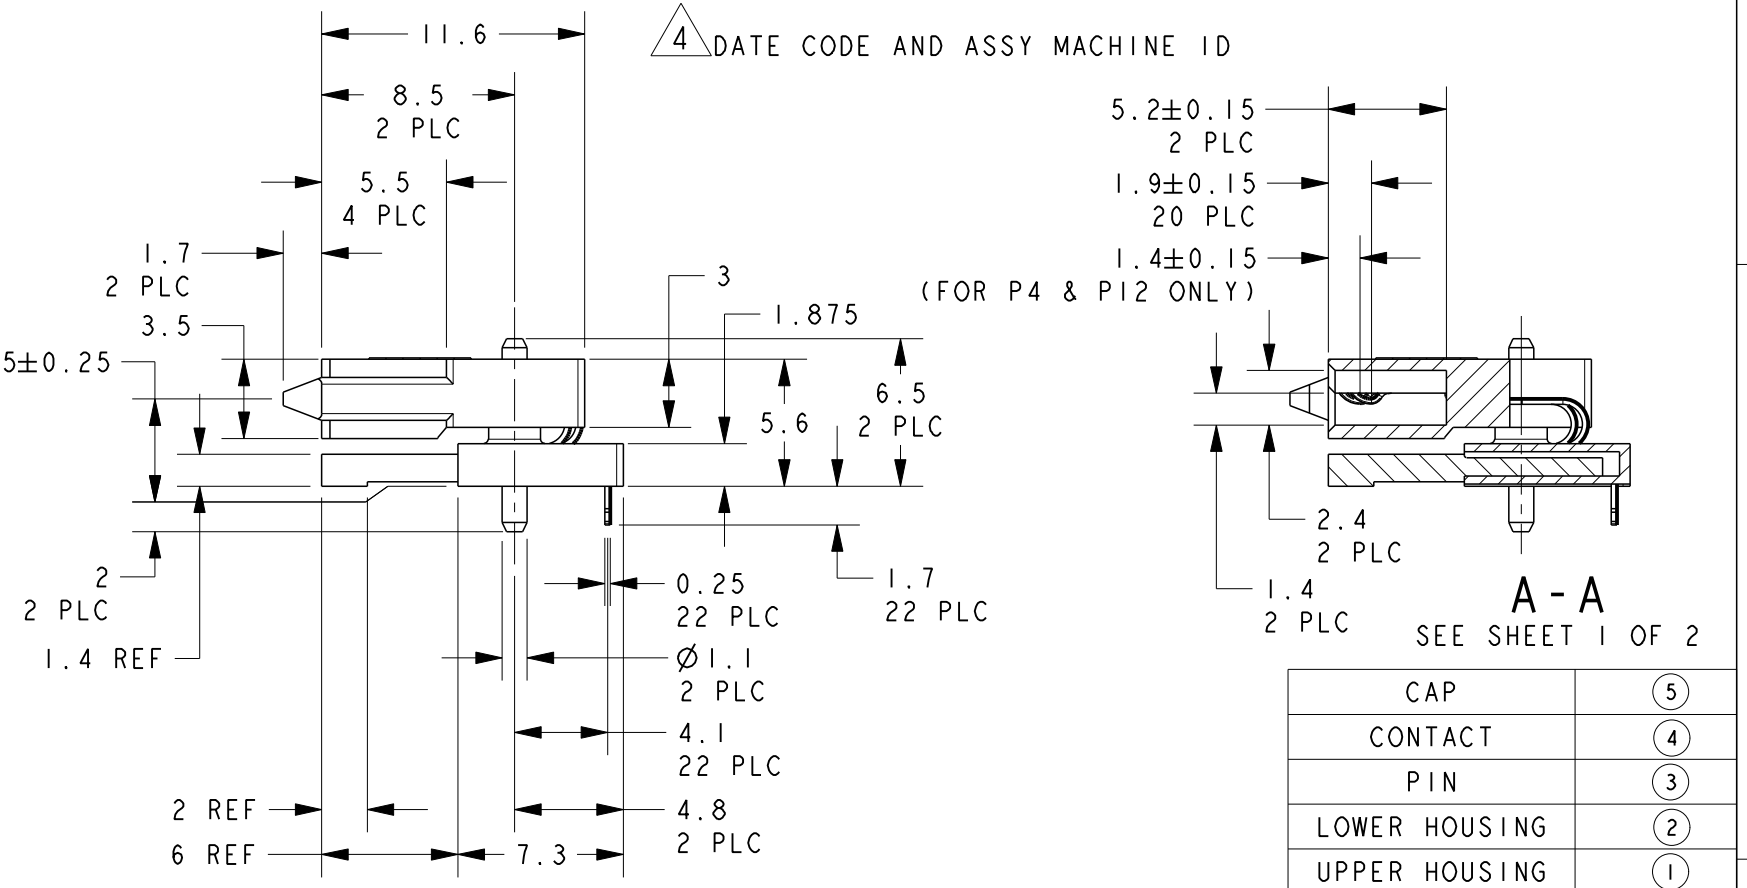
11.6

4 DATE CODE AND ASSY MACHINE ID

8.5
2 PLC

5.5
4 PLC

1.7
2 PLC

3.5

5±0.25

3

1.875

6.5
2 PLC

5.6

2
2 PLC

1.4 REF

0.25
22 PLC

1.7
22 PLC

Ø1.1
2 PLC

4.1
22 PLC

2 REF

4.8
2 PLC

6 REF

7.3

5.2±0.15
2 PLC

1.9±0.15
20 PLC

1.4±0.15
(FOR P4 & P12 ONLY)

2.4
2 PLC

1.4
2 PLC

A-A
SEE SHEET 1 OF 2

| CAP | 5 |
|---|---|
| CONTACT | 4 |
| PIN | 3 |
| LOWER HOUSING | 2 |
| UPPER HOUSING | 1 |